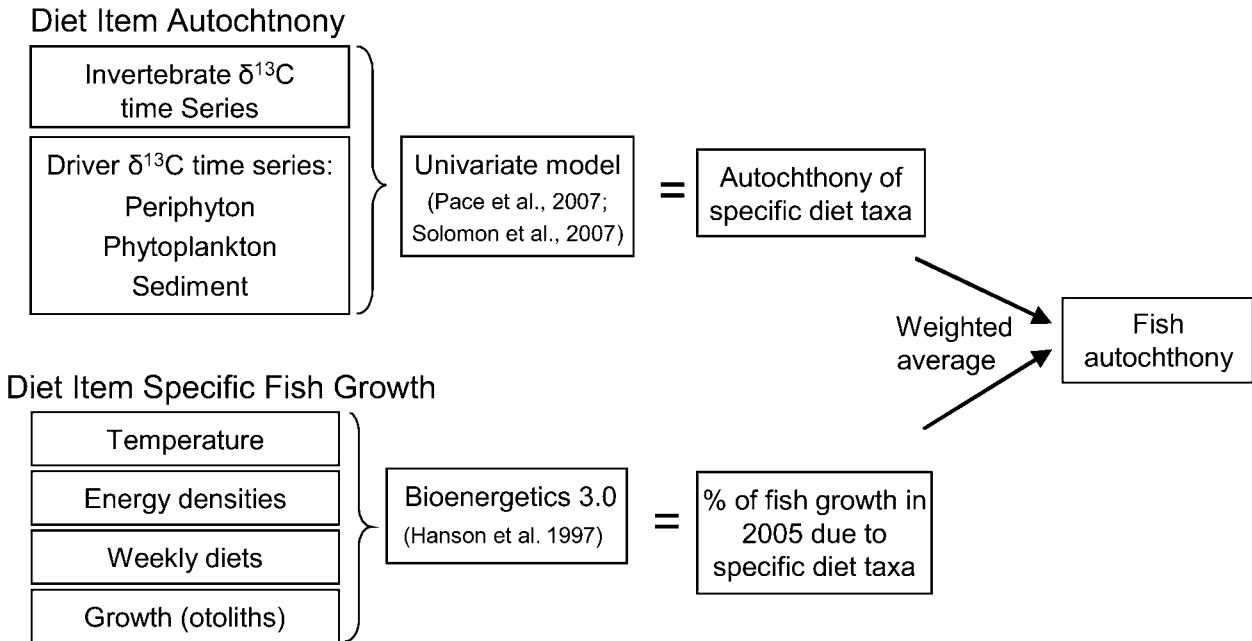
Diet Item Autochtnony

Invertebrate $\delta^{13}C$ time Series

Driver $\delta^{13}C$ time series:
Periphyton
Phytoplankton
Sediment

Univariate model
(Pace et al., 2007; Solomon et al., 2007)

=

Autochthony of specific diet taxa

Weighted average

Fish autochthony

Diet Item Specific Fish Growth

Temperature

Energy densities

Weekly diets

Growth (otoliths)

Bioenergetics 3.0
(Hanson et al. 1997)

=

% of fish growth in 2005 due to specific diet taxa